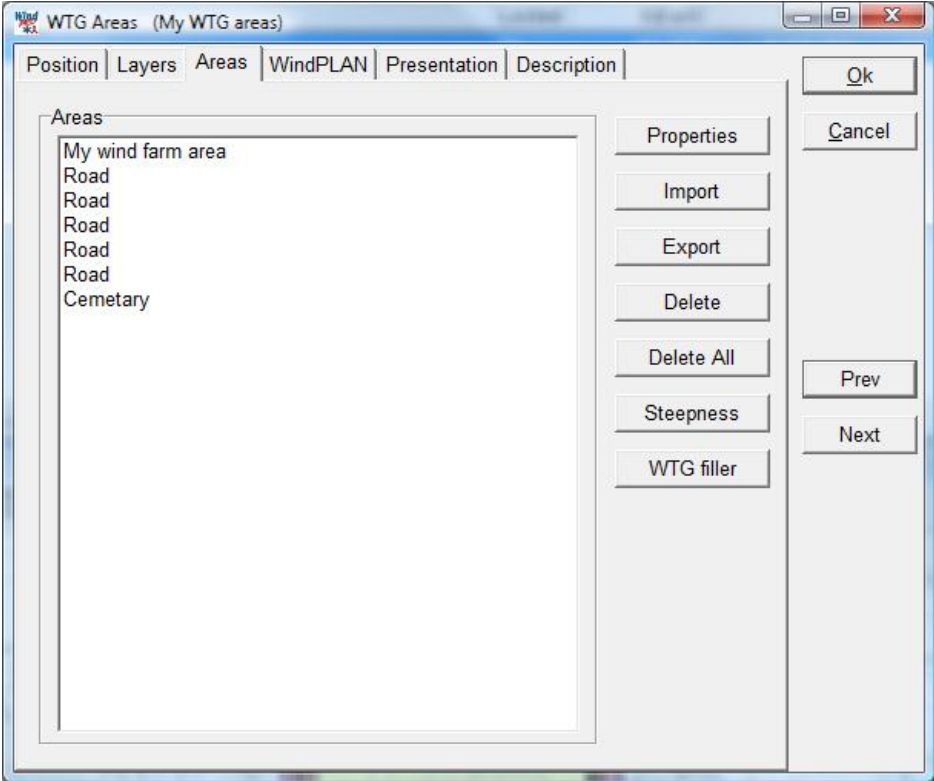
WTG Areas (My WTG areas)

Position | Layers | Areas | WindPLAN | Presentation | Description

Ok
Cancel

Areas
My wind farm area
Road
Road
Road
Road
Road
Cemetary

Properties
Import
Export
Delete
Delete All
Steepness
WTG filler

Prev
Next